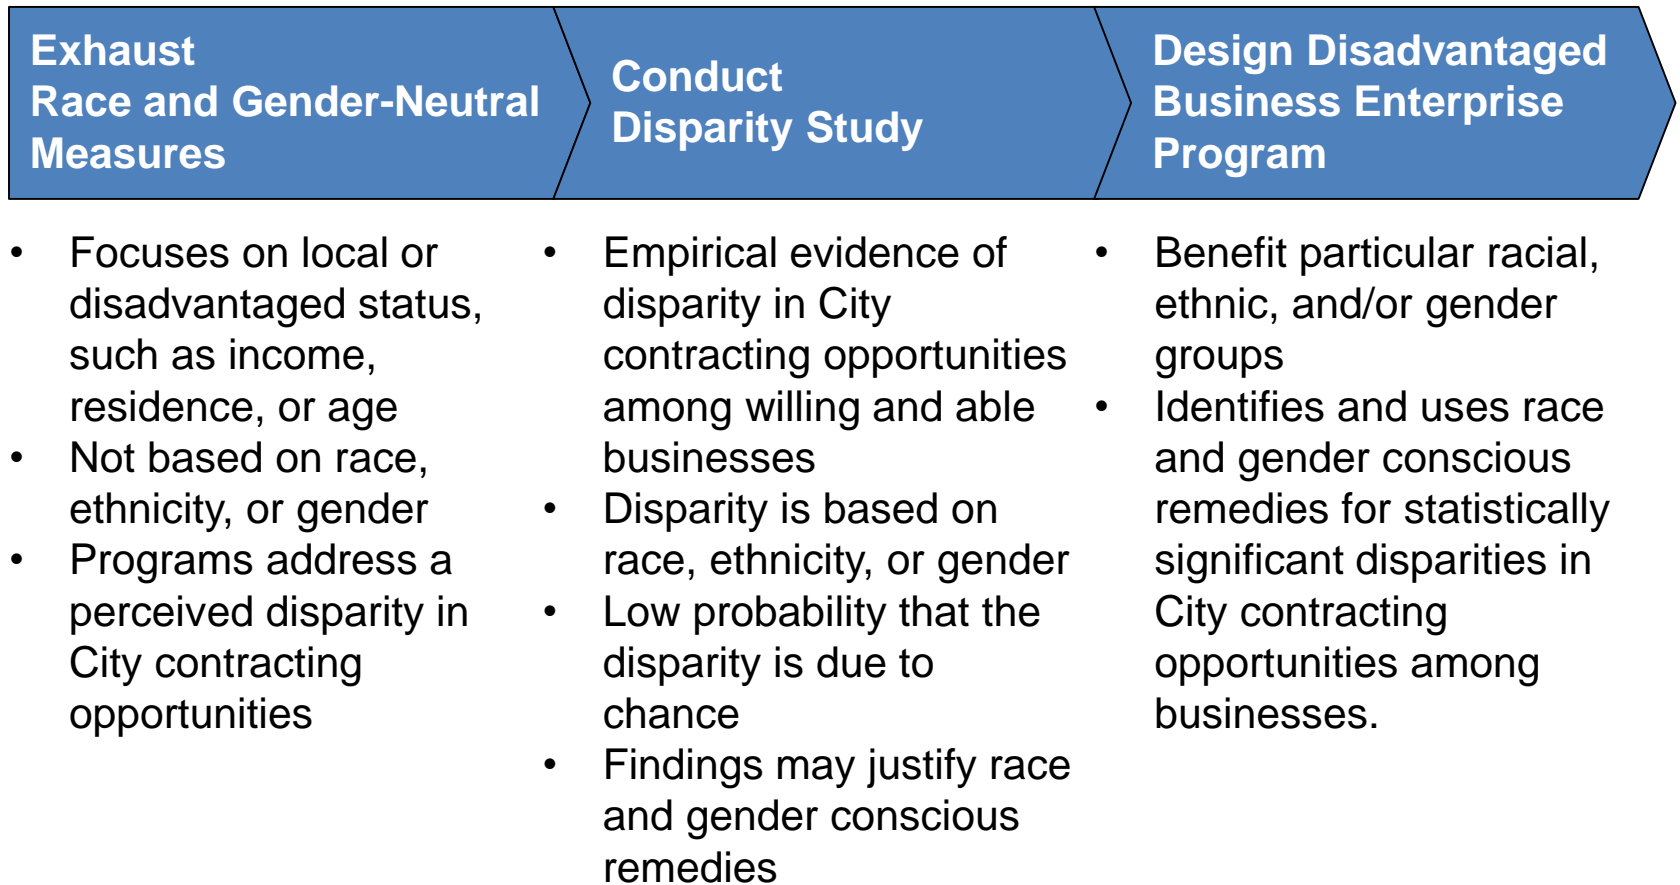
Exhaust
Race and Gender-Neutral Measures

• Focuses on local or disadvantaged status, such as income, residence, or age
• Not based on race, ethnicity, or gender
• Programs address a perceived disparity in City contracting opportunities

Conduct
Disparity Study

• Empirical evidence of disparity in City contracting opportunities among willing and able businesses
• Disparity is based on race, ethnicity, or gender
• Low probability that the disparity is due to chance
• Findings may justify race and gender conscious remedies

Design Disadvantaged Business Enterprise Program

• Benefit particular racial, ethnic, and/or gender groups
• Identifies and uses race and gender conscious remedies for statistically significant disparities in City contracting opportunities among businesses.